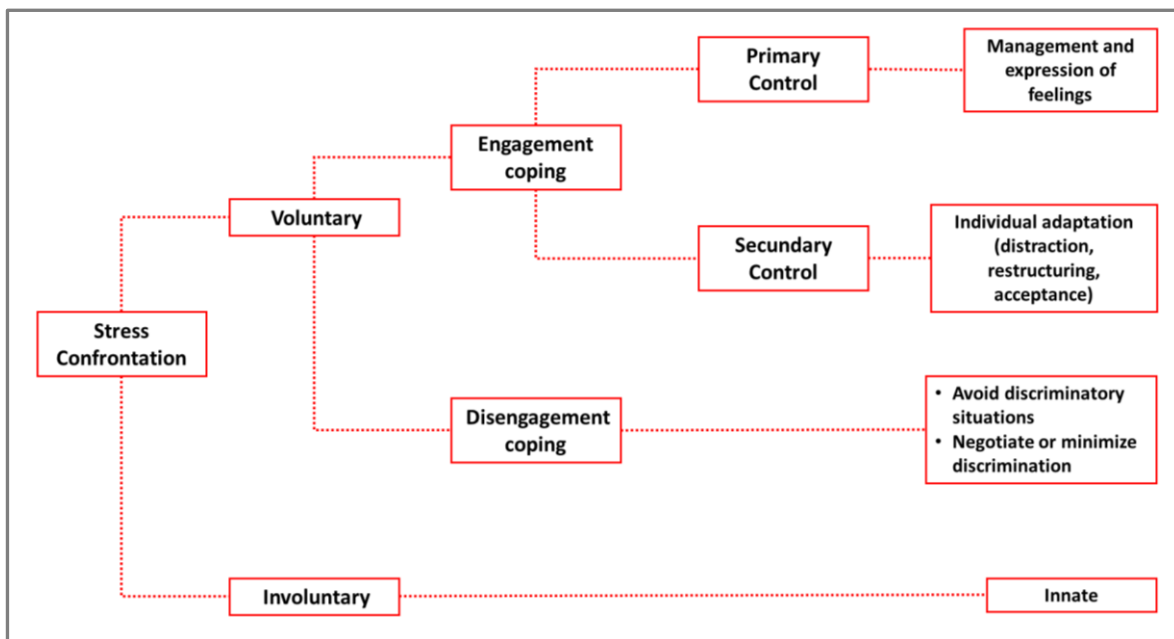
Stress Confrontation

Voluntary

Engagement coping

Primary Control

Management and expression of feelings

Secundary Control

Individual adaptation (distraction, restructuring, acceptance)

Disengagement coping

• Avoid discriminatory situations
• Negotiate or minimize discrimination

Involuntary

Innate